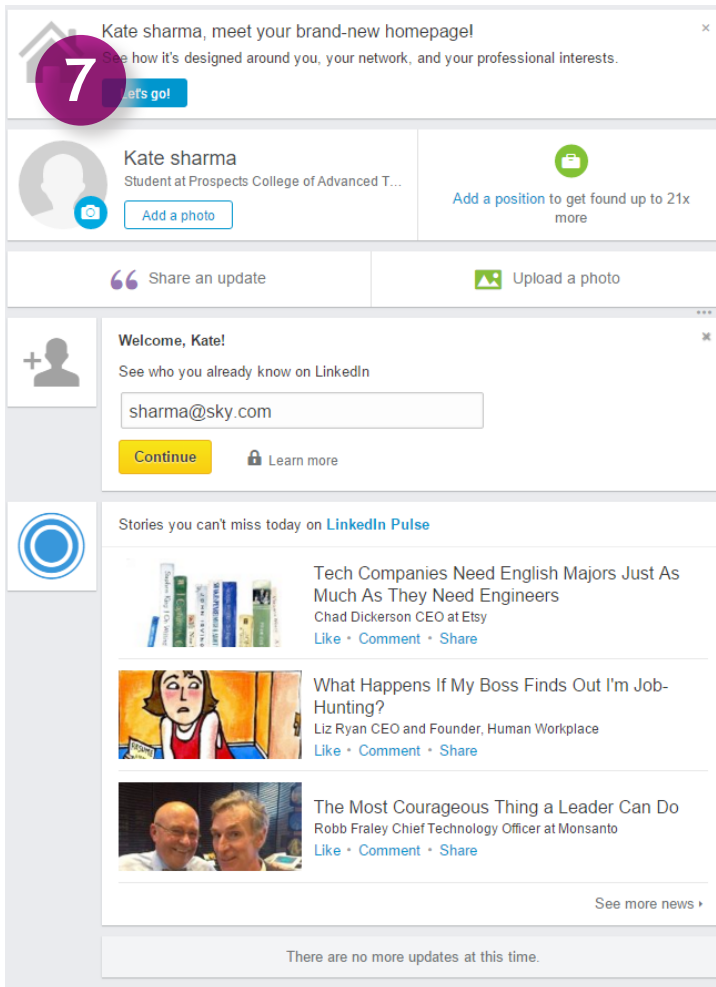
7

Kate sharma, meet your brand-new homepage!
See how it's designed around you, your network, and your professional interests.
Let's go!

×

Kate sharma
Student at Prospects College of Advanced T...
Add a photo

Add a position to get found up to 21x more

Share an update

Upload a photo

Welcome, Kate!
See who you already know on LinkedIn
sharma@sky.com
Continue
Learn more

×

Stories you can't miss today on LinkedIn Pulse

Tech Companies Need English Majors Just As Much As They Need Engineers
Chad Dickerson CEO at Etsy
Like • Comment • Share

What Happens If My Boss Finds Out I'm Job-Hunting?
Liz Ryan CEO and Founder, Human Workplace
Like • Comment • Share

The Most Courageous Thing a Leader Can Do
Robb Fraley Chief Technology Officer at Monsanto
Like • Comment • Share

See more news

There are no more updates at this time.